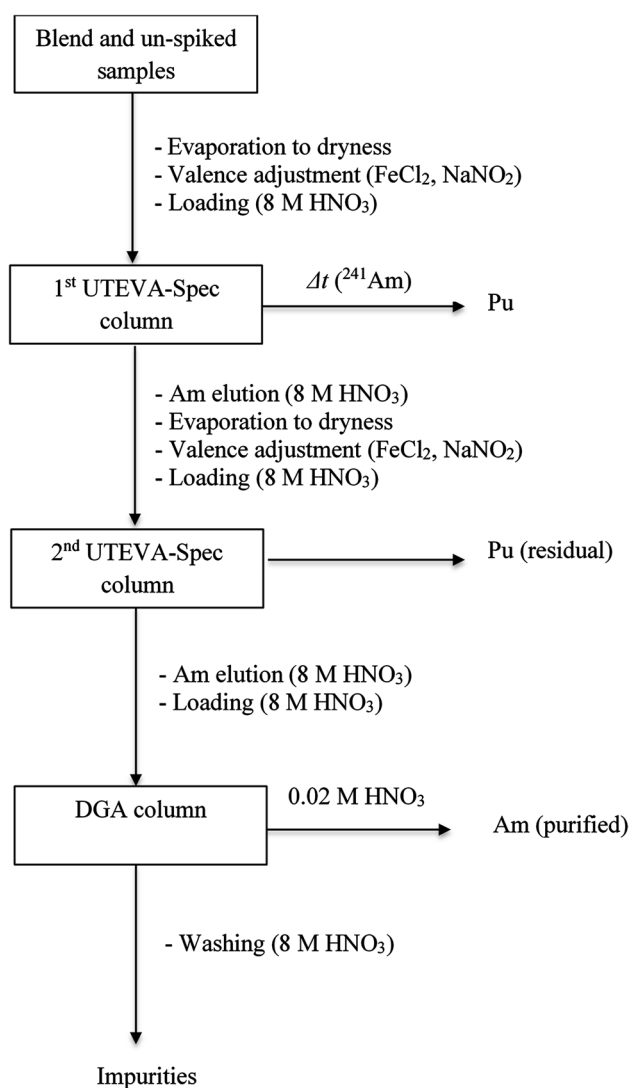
Blend and un-spiked samples

- Evaporation to dryness
- Valence adjustment ($FeCl_2$, $NaNO_2$)
- Loading (8 M $HNO_3$)

1st UTEVA-Spec column

$\Delta t$ ($^{241}$Am)

Pu

- Am elution (8 M $HNO_3$)
- Evaporation to dryness
- Valence adjustment ($FeCl_2$, $NaNO_2$)
- Loading (8 M $HNO_3$)

2nd UTEVA-Spec column

Pu (residual)

- Am elution (8 M $HNO_3$)
- Loading (8 M $HNO_3$)

DGA column

0.02 M $HNO_3$

Am (purified)

- Washing (8 M $HNO_3$)

Impurities